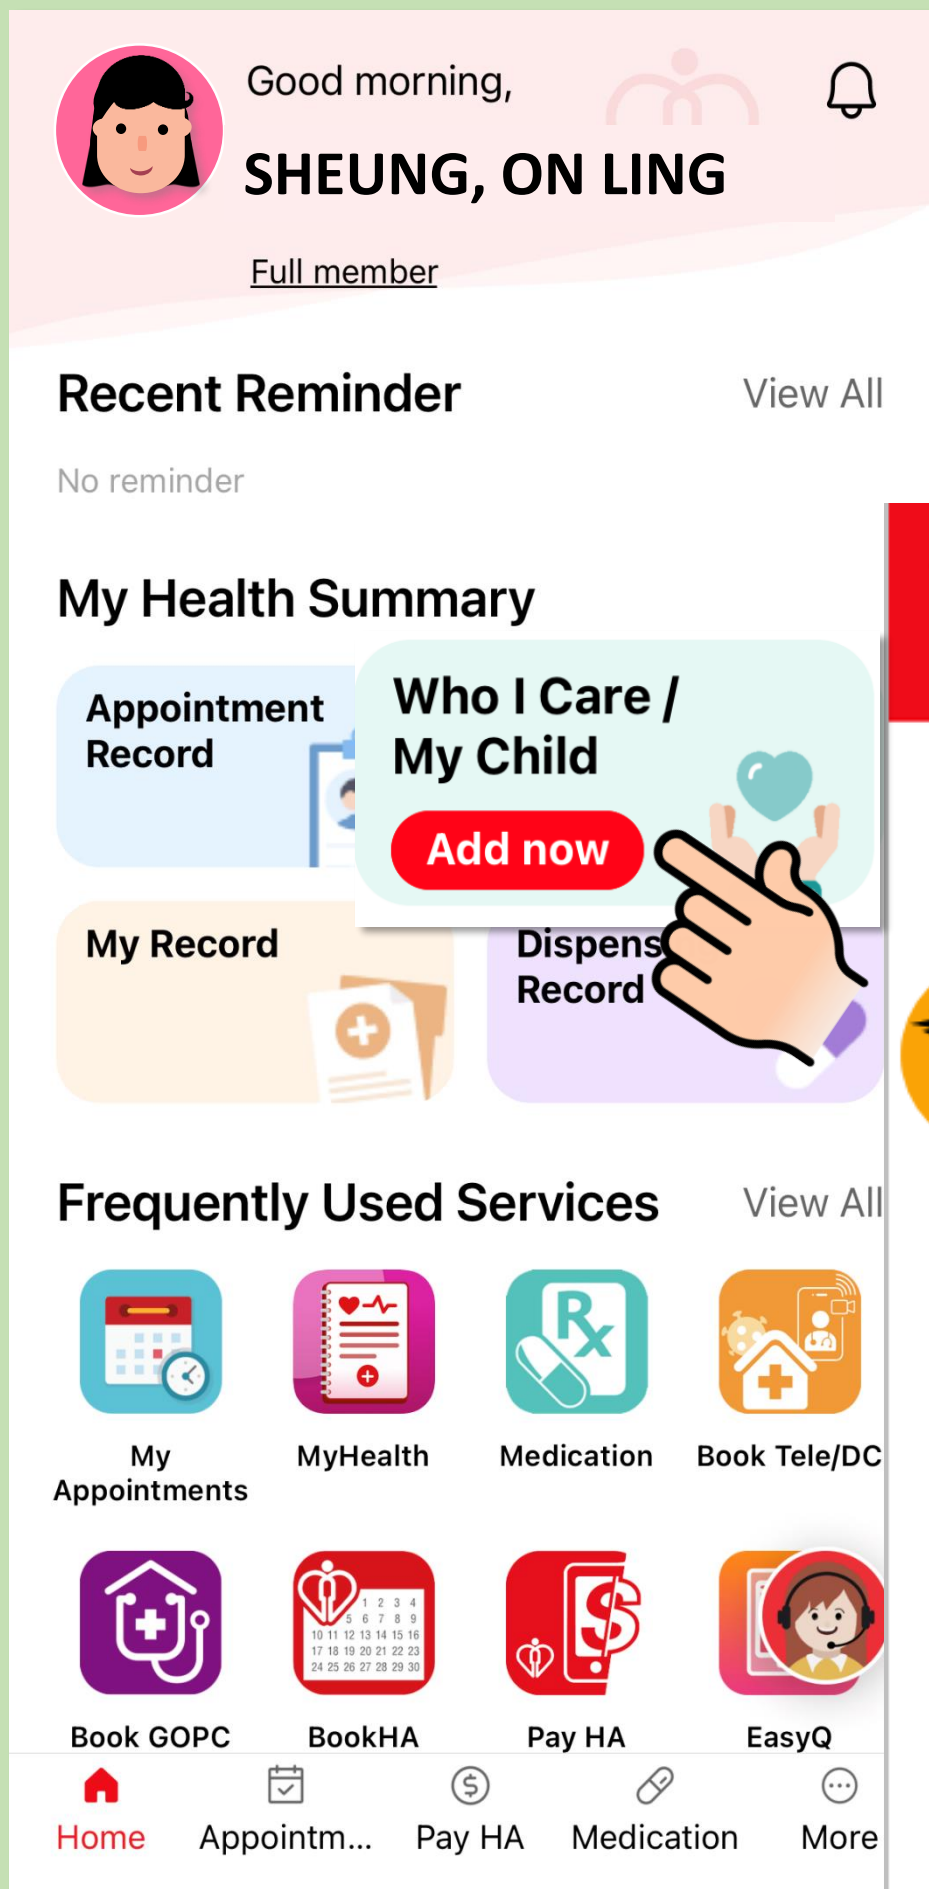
Good morning,

SHEUNG, ON LING

Full member

Recent Reminder

View All

No reminder

My Health Summary

Appointment Record

Who I Care / My Child

Add now

My Record

Dispens Record

Frequently Used Services

View All

My Appointments

MyHealth

Medication

Book Tele/DC

Book GOPC

BookHA

Pay HA

EasyQ

Home

Appointm...

Pay HA

Medication

More